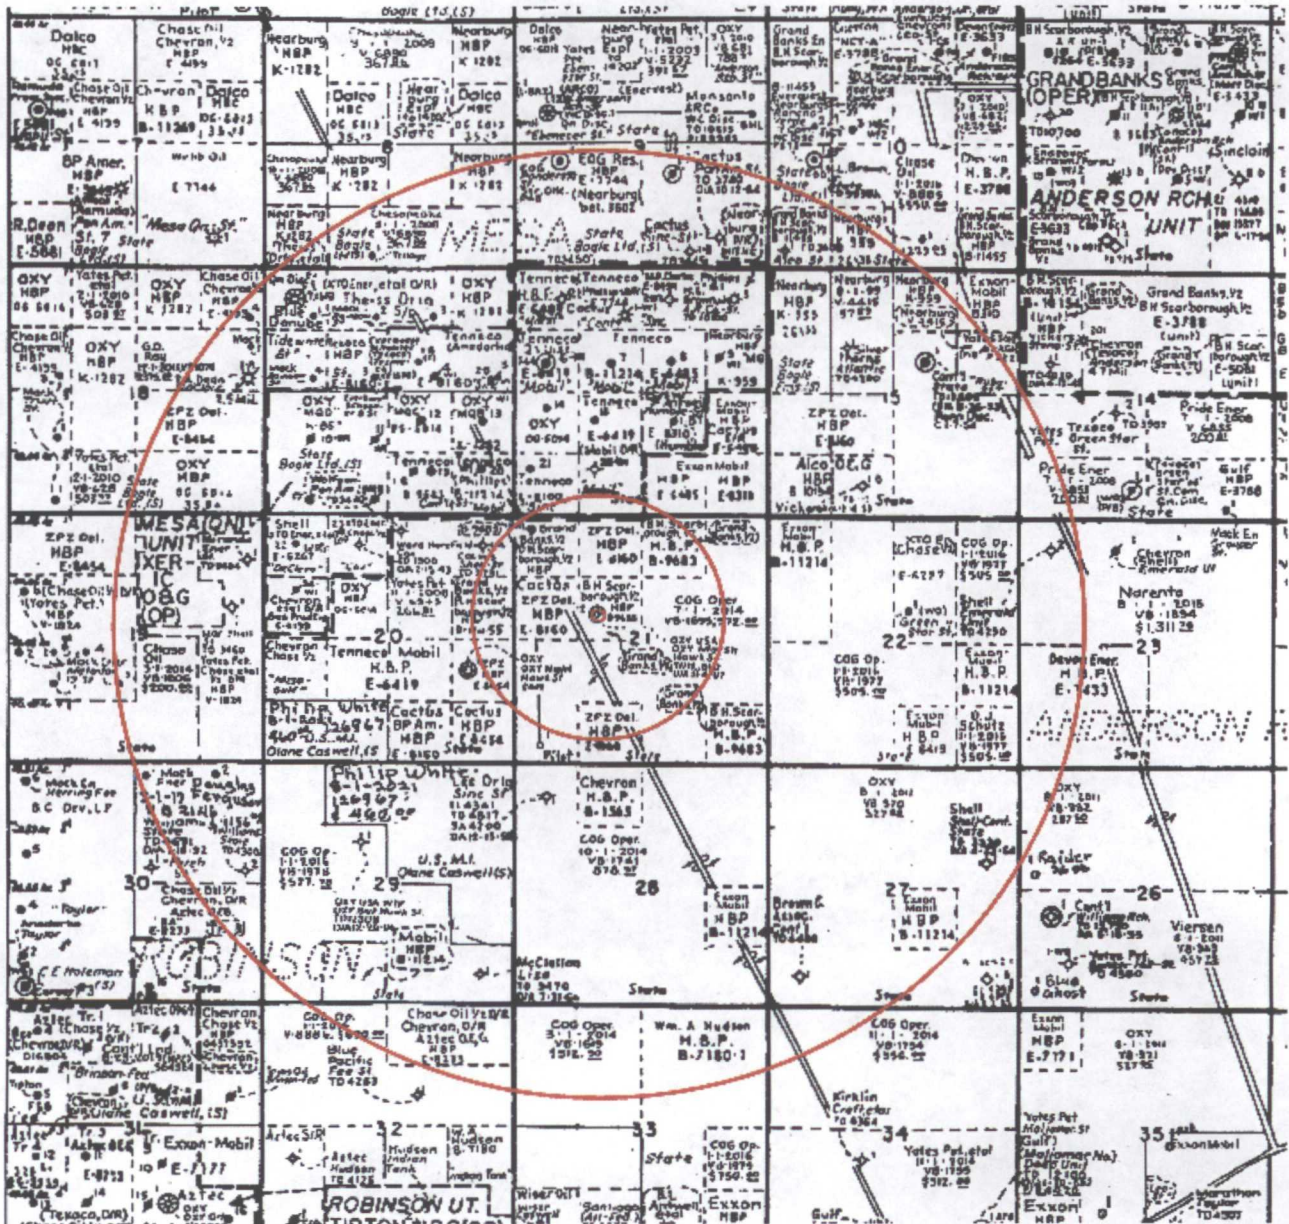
Dalco
HBC
Chase Oil
Chevron, ½
Nearburg
HBP
K-1282
Nearburg
HBP
K-1282
Dalco
HBC
Dalco
HBC
State
Dalco
OXY
Grand Banks En
GRANDBANKS
(OPER)
BP Amer.
HBP
Webb Oil
E 7146
Nearburg
HBP
K-1282
Nearburg
HBP
K-1282
EOG Res.
Cactus
Chase Oil
H.B.P.
E-3788
ANDERSON RCH
UNIT
R. Dean
HBP
St. State
"Mesa Gr. St."
MESA
State
Bogle Ltd. (S)
Sinclair
State
OXY
HBP
OXY
HBP
K 1282
Chase Oil
Chevron
OXY
HBP
Tenneco
Tenneco
Nearburg
HBP
K-355
Nearburg
Exxon Mobil
HBP
Grand Banks, ½
BH Scarborough ½
E-3788
(unit)
OXY
K-1282
Tenneco
Tenneco
Mobil
K-959
State Bogle
Chevron
Texaco
BH Scar-borough ½
E-5081
(unit)
OXY
OXY
OXY
ZPZ Del.
HBP
E-6454
OXY
ZPZ Del.
HBP
E-8160
14
Pride Ener
Texaco
Yates Pet.
Green Star St.
State Bogle Ltd. (S)
OXY
HBP
Exxon Mobil
HBP
E-6485
HBP
E-8318
Alco O.E.G
Vickers
Pride Ener
Gulf
HBP
E-3788
State
MESA(ON)
UNIT
XER-
IC
O&G
(OP)
ZPZ Del.
HBP
E-6454
Shell
OXY
Grand Banks ½
ZPZ Del.
HBP
E-8160
BH Scar-borough ½
H.B.P.
B-9683
Exxon Mobil
H.B.P.
B-11214
XTO En.
(Chase ½)
COG Op.
Mack En
Chevron
Shell
Emerald Ut
Narenta
B 1 2015
VB-1854
$1,311.25
Yates Pet.
Cactus
ZPZ Del.
HBP
E-8160
BH Scar-borough ½
COG Oper.
7-1-2014
21
Shell
Emerald
22
23
20
Tenneco Mobil
H.B.P.
E-6419
COG Op.
Exxon Mobil
H.B.P.
B-11214
Devon Ener.
H.B.P.
E-1433
Phillip White
26967
460
Olane Caswell (S)
Cactus
BP Am.
HBP
E-8160
Cactus
HBP
E-6454
ZPZ Del.
HBP
BH Scar-borough ½
H.B.P.
B-9683
Exxon
HBP
ANDERSON
State
State
Mack En
Herring Fee
B.C. Dev., LP
Mack
Douglas
Ferguson
Phillip White
26967
460
Tex Orig
Sine St
Chevron
H.B.P.
B-1565
COG Oper.
OXY
Shell
Shell Conf.
State
OXY
Raider
COG Op.
1-1-2016
29
30
28
27
26
Chase Oil ½
Chevron
Aztec
U.S. M.I.
Olane Caswell (S)
Exxon
HBP
B-11214
Brown C.
Aztec
Exxon
HBP
B-11214
Cont'l
Williamson Rch.
Yates Pet.
Viersen
Taylor
ROBINSON
Mobil
McClellan
State
State
State
C.E. Holeman
Blue Ghost
State
Aztec
Chase ½
Chevron
Aztec
Chevron
Chase Oil
Chevron
Aztec O.E.G.
Blue Pacific Fee St
COG Oper.
Wm. A Hudson
H.B.P.
B-7180-1
COG Oper.
Exxon Mobil
HBP
E-7771
OXY
Chevron
U.S. Mi
Olane Caswell (S)
Kirklin
Yates Pet
Gulf
Aztec
Exxon-Mobil
E-7771
Aztec
Hudson
Indian Tank
Hudson
33
State
34
Yates Pet., etal
35
Exxon Mobil
(Texaco, D/R)
Aztec
ROBINSON UT.
COG Op.
Gulf
Exxon
HBP
Marathon
Exxon
HBP